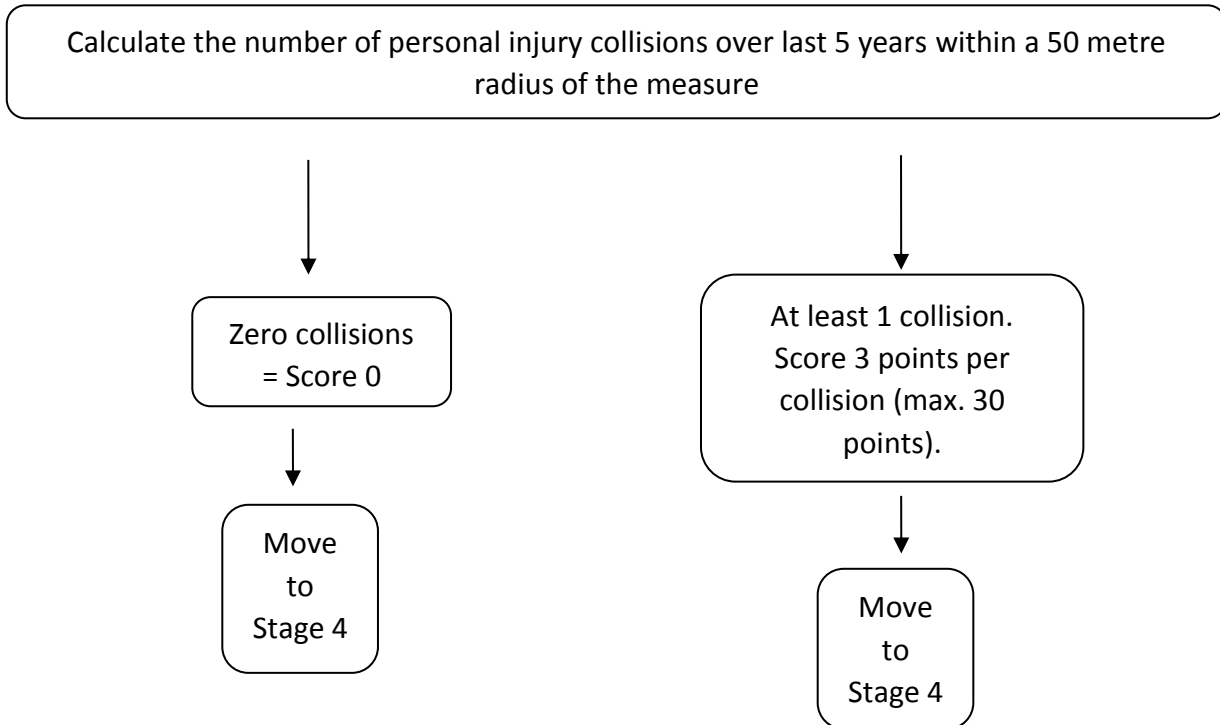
Calculate the number of personal injury collisions over last 5 years within a 50 metre radius of the measure

Zero collisions = Score 0

Move to Stage 4

At least 1 collision. Score 3 points per collision (max. 30 points).

Move to Stage 4